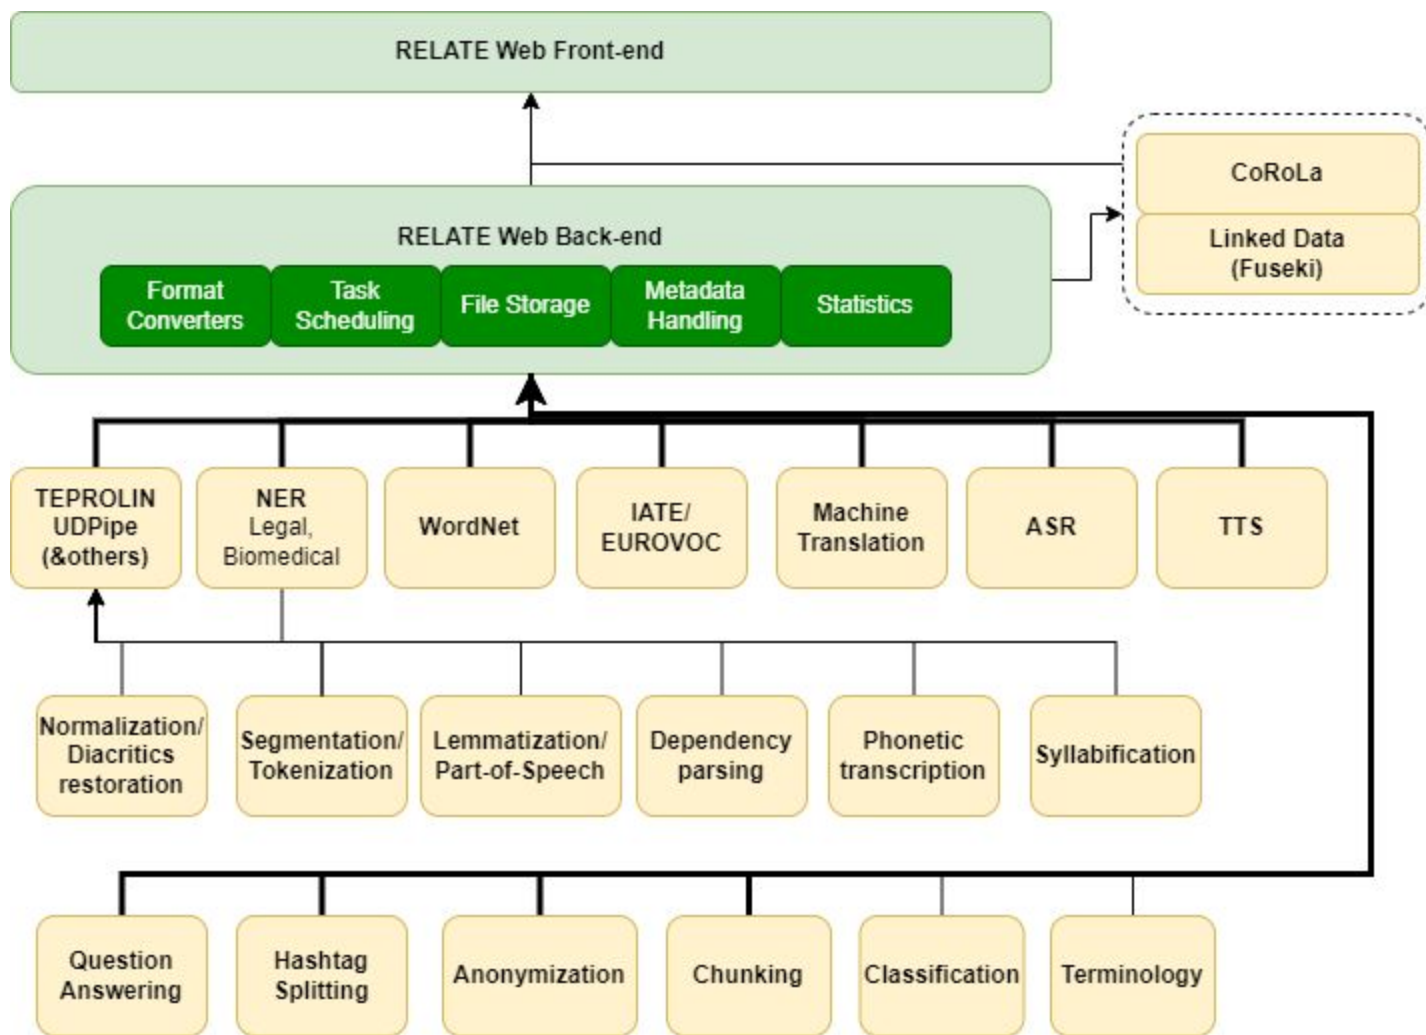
RELATE Web Front-end

CoRoLa

Linked Data (Fuseki)

RELATE Web Back-end

Format Converters

Task Scheduling

File Storage

Metadata Handling

Statistics

TEPROLIN UDPipe (&others)

NER Legal, Biomedical

WordNet

IATE/ EUROVOC

Machine Translation

ASR

TTS

Normalization/ Diacritics restoration

Segmentation/ Tokenization

Lemmatization/ Part-of-Speech

Dependency parsing

Phonetic transcription

Syllabification

Question Answering

Hashtag Splitting

Anonymization

Chunking

Classification

Terminology